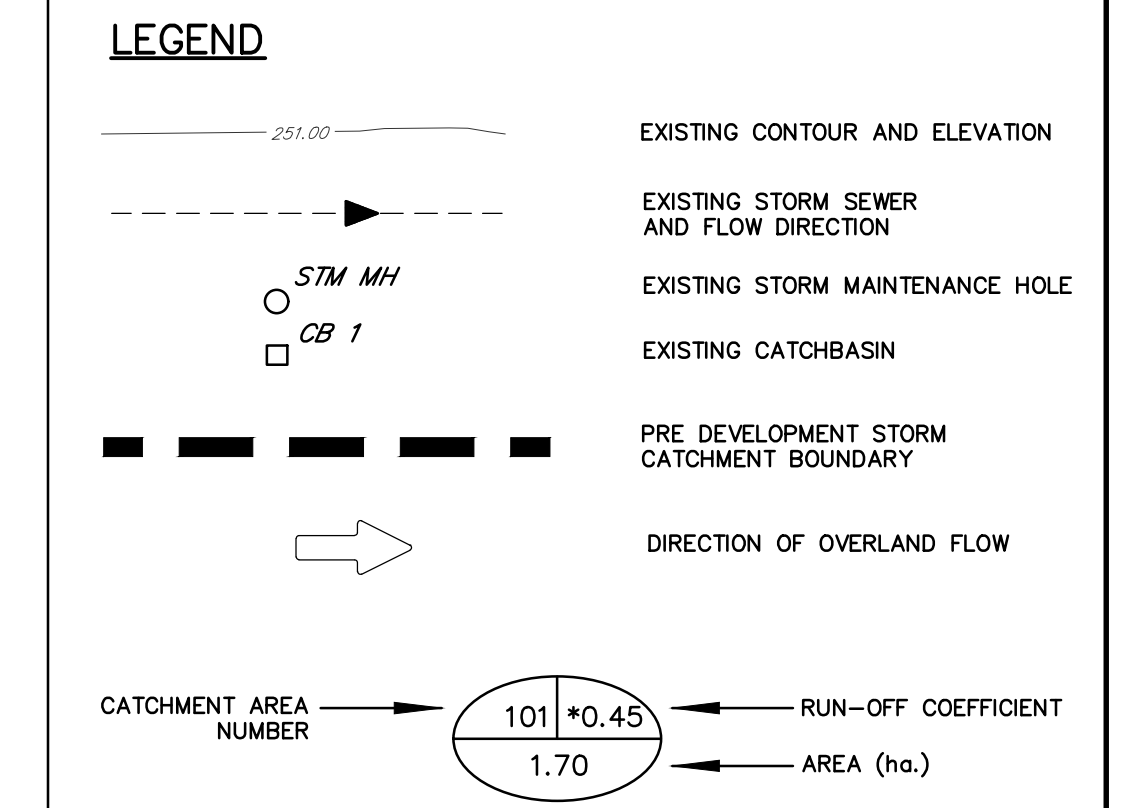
LEGEND

251.00

EXISTING CONTOUR AND ELEVATION

EXISTING STORM SEWER AND FLOW DIRECTION

STM MH

EXISTING STORM MAINTENANCE HOLE

CB 1

EXISTING CATCHBASIN

PRE DEVELOPMENT STORM CATCHMENT BOUNDARY

DIRECTION OF OVERLAND FLOW

CATCHMENT AREA NUMBER

101

*0.45

1.70

RUN–OFF COEFFICIENT

AREA (ha.)